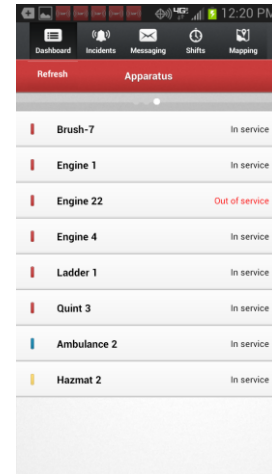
4G 12:20 PM

Dashboard Incidents Messaging Shifts Mapping

Refresh Apparatus

Brush-7 In service

Engine 1 In service

Engine 22 Out of service

Engine 4 In service

Ladder 1 In service

Quint 3 In service

Ambulance 2 In service

Hazmat 2 In service